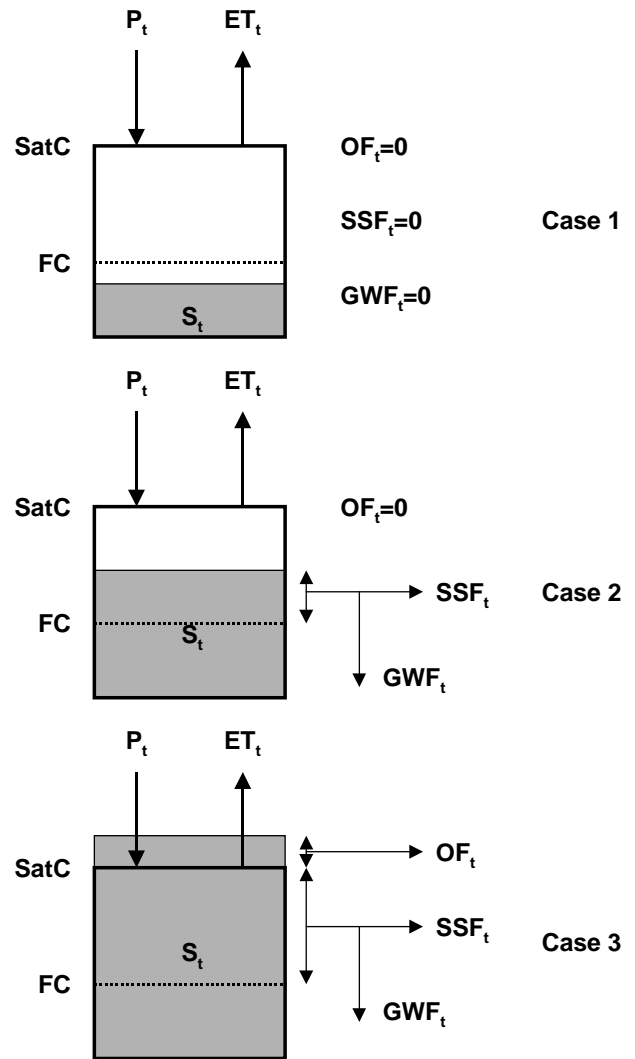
$P_t$ $ET_t$

SatC

FC

$S_t$

$OF_t=0$

$SSF_t=0$

$GWF_t=0$

Case 1

$P_t$ $ET_t$

SatC

FC

$S_t$

$OF_t=0$

$SSF_t$

$GWF_t$

Case 2

$P_t$ $ET_t$

SatC

FC

$S_t$

$OF_t$

$SSF_t$

$GWF_t$

Case 3